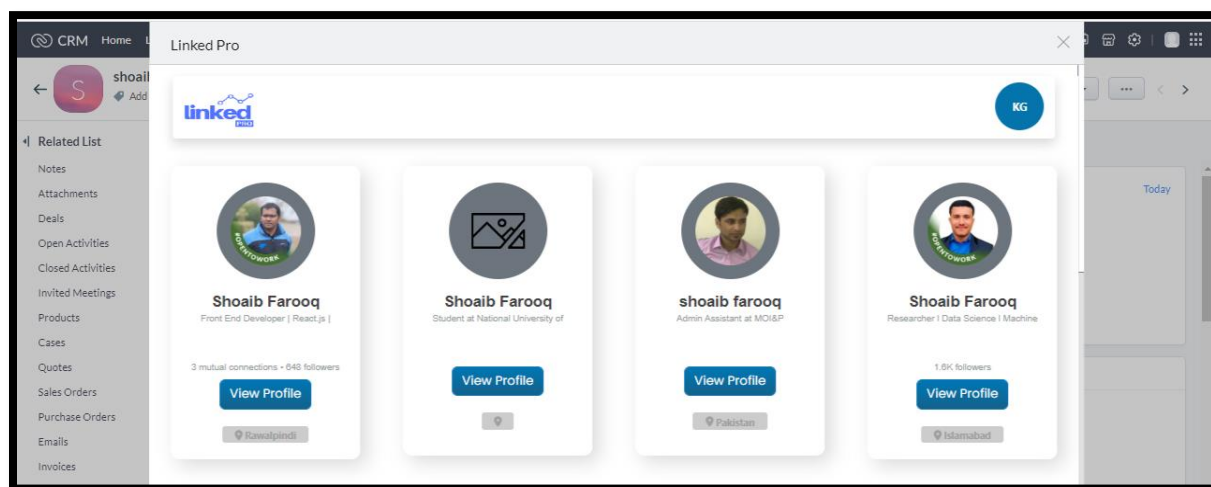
CRM Home

shoail
Add

Related List
Notes
Attachments
Deals
Open Activities
Closed Activities
Invited Meetings
Products
Cases
Quotes
Sales Orders
Purchase Orders
Emails
Invoices

Today

Linked Pro

linked PRO

KG

#OPENTOWORK

Shoaib Farooq
Front End Developer | React.js |
3 mutual connections • 648 followers
View Profile
Rawalpindi

Shoaib Farooq
Student at National University of
View Profile

shoaib farooq
Admin Assistant at MOI&P
View Profile
Pakistan

#OPENTOWORK

Shoaib Farooq
Researcher I Data Science I Machine
1.6K followers
View Profile
Islamabad